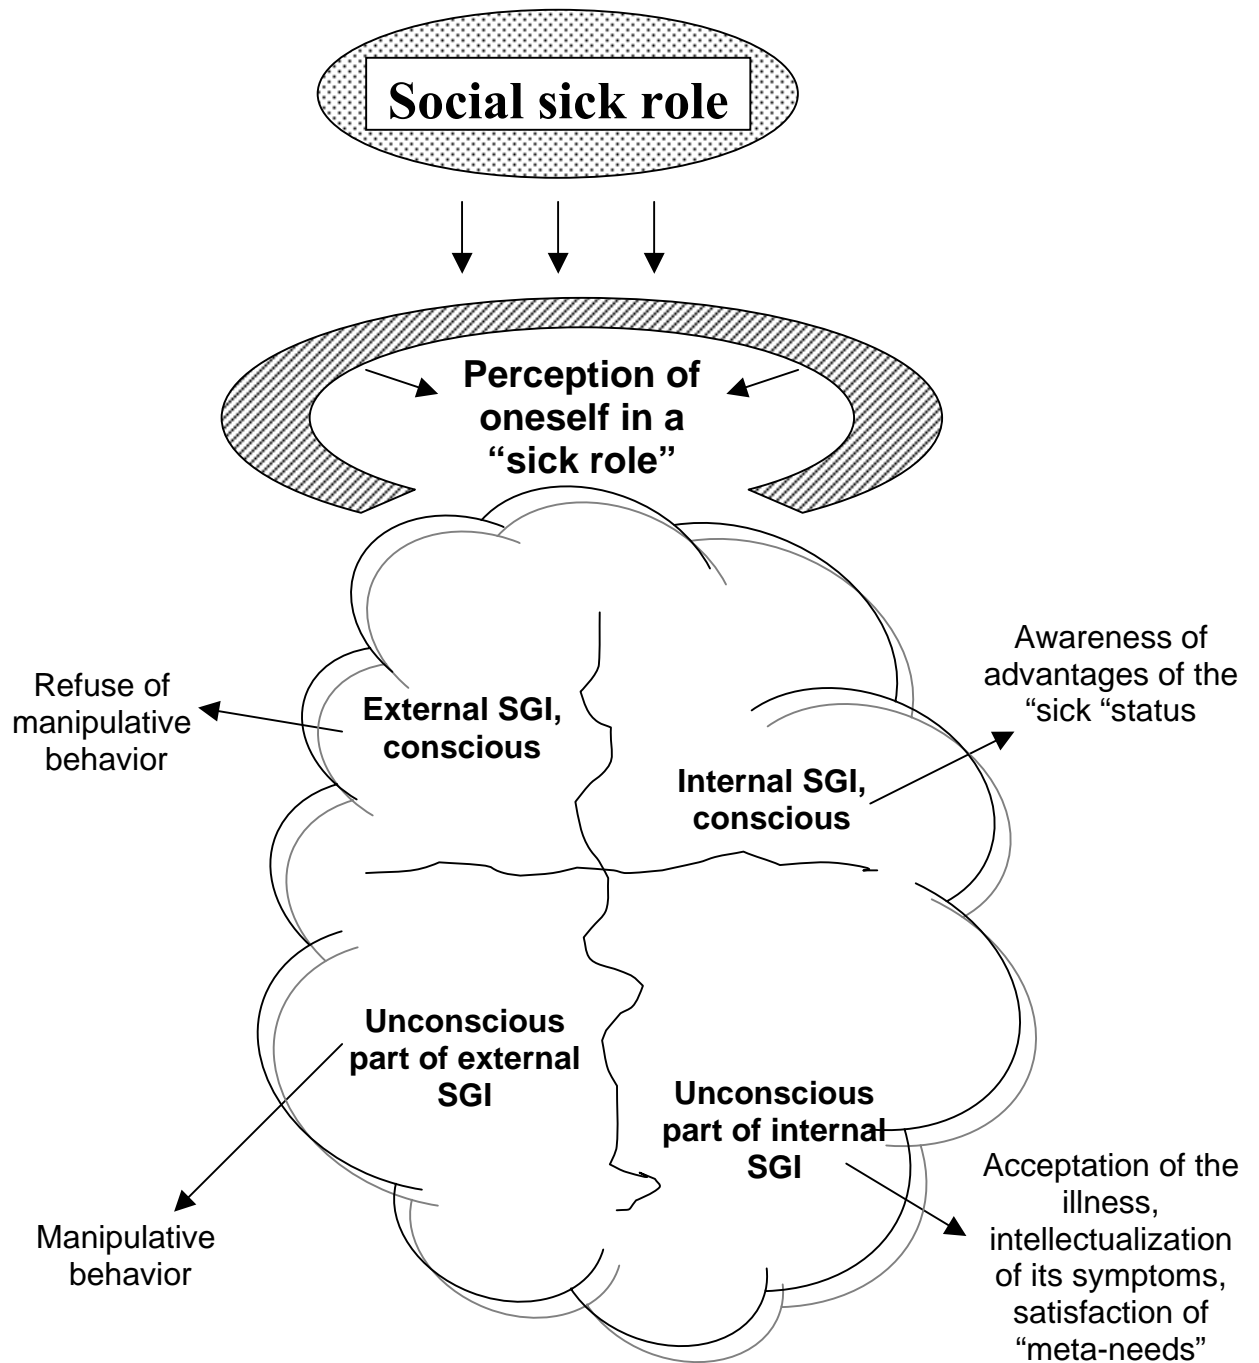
Social sick role

Perception of oneself in a "sick role"

Refuse of manipulative behavior

External SGI, conscious

Awareness of advantages of the "sick "status

Internal SGI, conscious

Unconscious part of external SGI

Unconscious part of internal SGI

Manipulative behavior

Acceptation of the illness, intellectualization of its symptoms, satisfaction of "meta-needs"